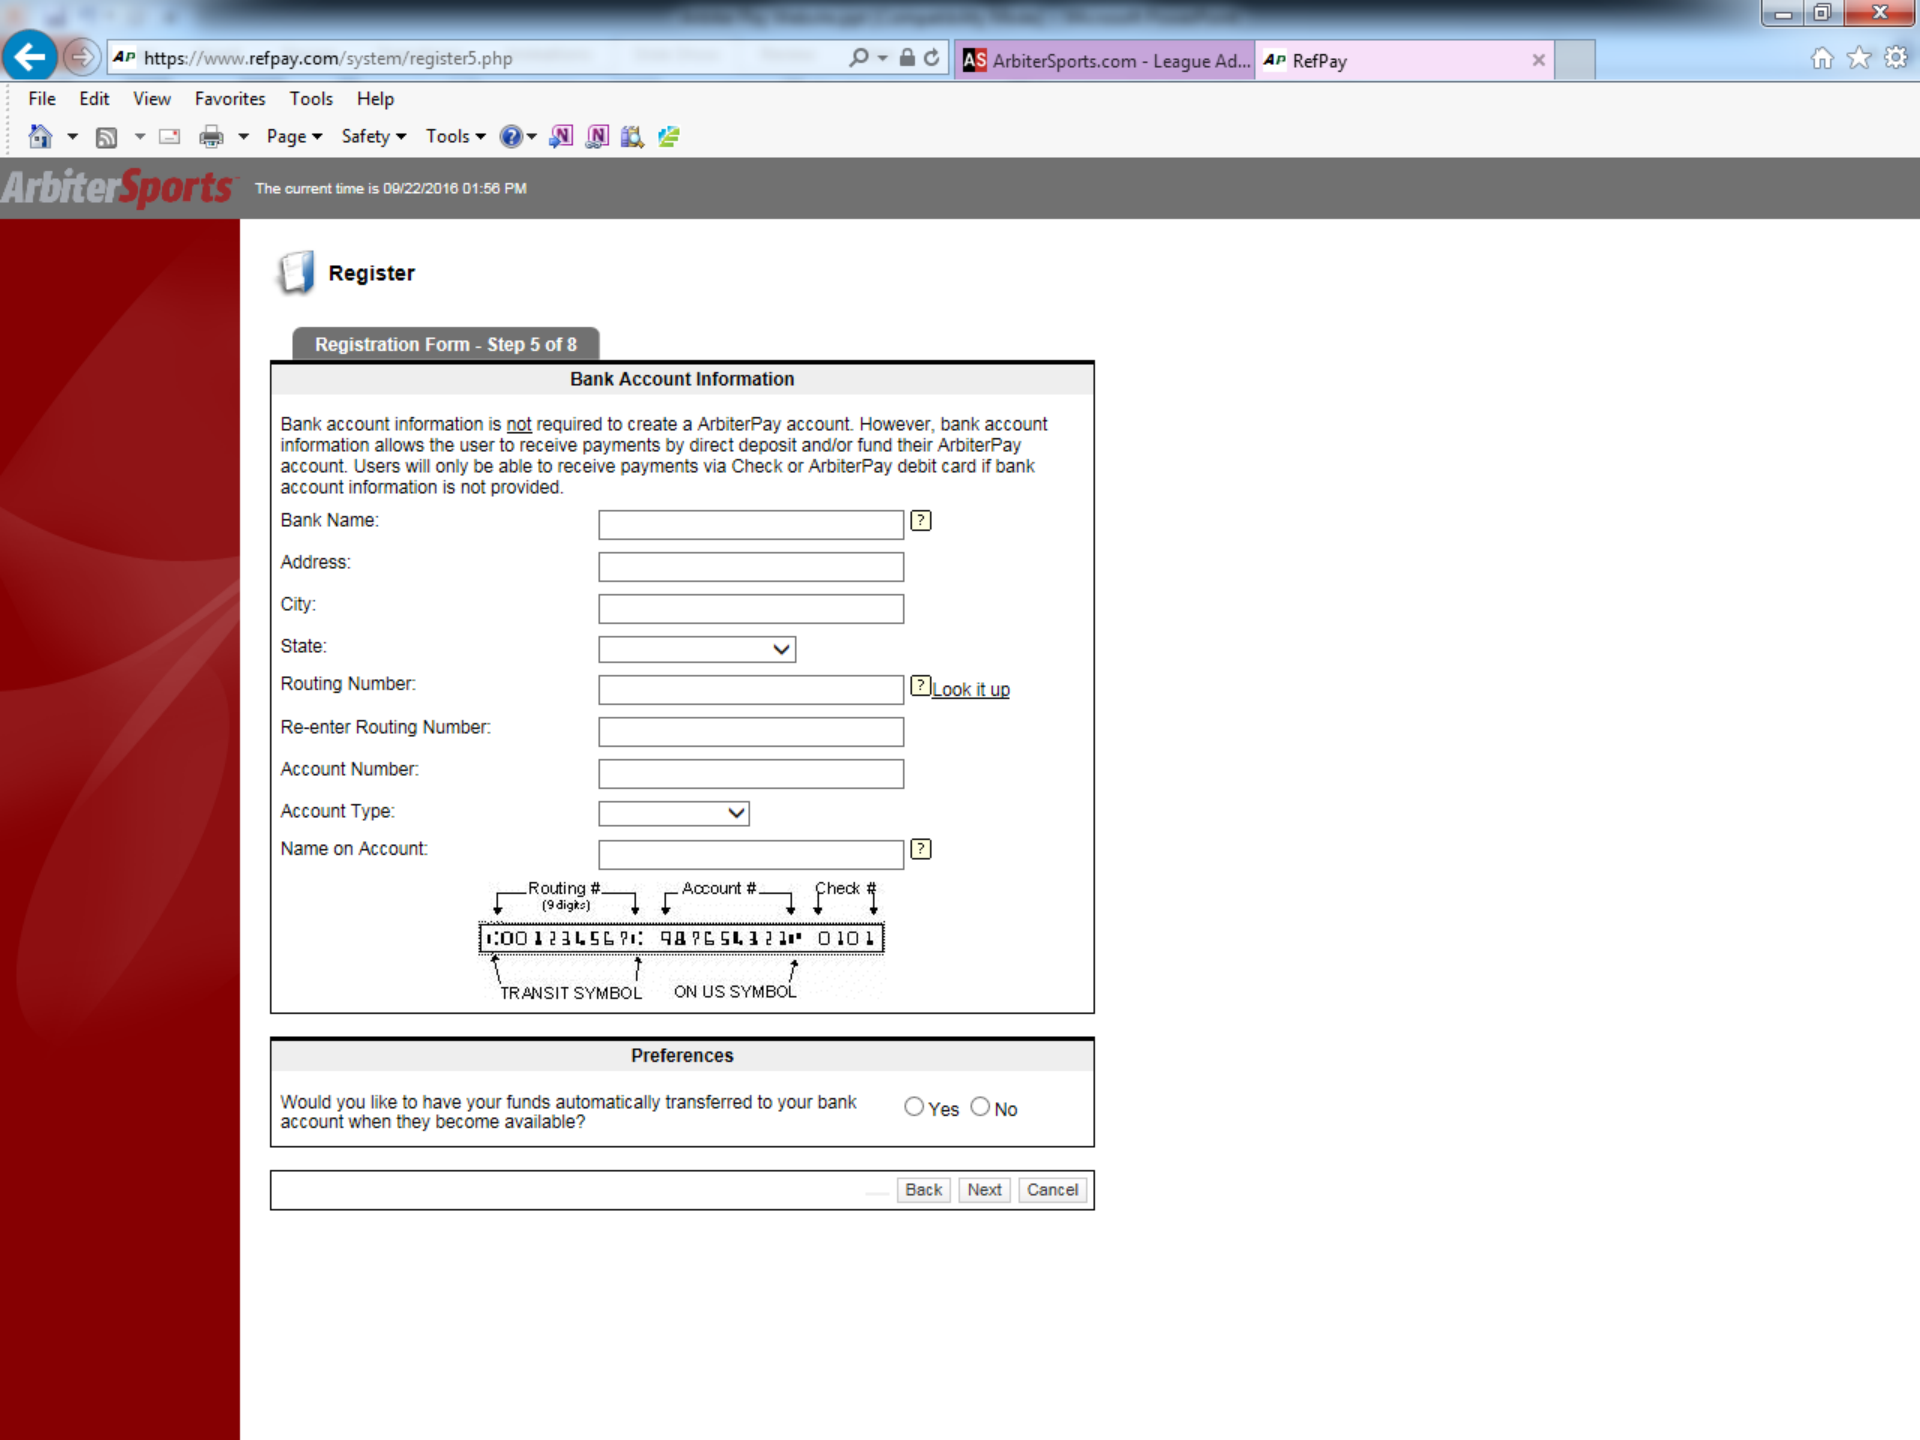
https://www.refpay.com/system/register5.php

AS ArbiterSports.com - League Ad...

RefPay

File Edit View Favorites Tools Help

Page ▾ Safety ▾ Tools ▾

ArbiterSports The current time is 09/22/2016 01:56 PM

Register

Registration Form - Step 5 of 8

Bank Account Information

Bank account information is not required to create a ArbiterPay account. However, bank account information allows the user to receive payments by direct deposit and/or fund their ArbiterPay account. Users will only be able to receive payments via Check or ArbiterPay debit card if bank account information is not provided.

Bank Name: ?

Address:

City:

State:

Routing Number: ? Look it up

Re-enter Routing Number:

Account Number:

Account Type:

Name on Account: ?

Routing # (9 digits) Account # Check #

⑆001234567⑆ 987654321⑈ 0101

TRANSIT SYMBOL ON US SYMBOL

Preferences

Would you like to have your funds automatically transferred to your bank account when they become available? Yes No

Back Next Cancel